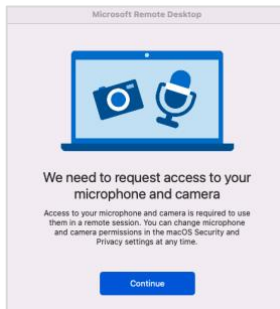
Microsoft Remote Desktop

We need to request access to your microphone and camera

Access to your microphone and camera is required to use them in a remote session. You can change microphone and camera permissions in the macOS Security and Privacy settings at any time.

Continue